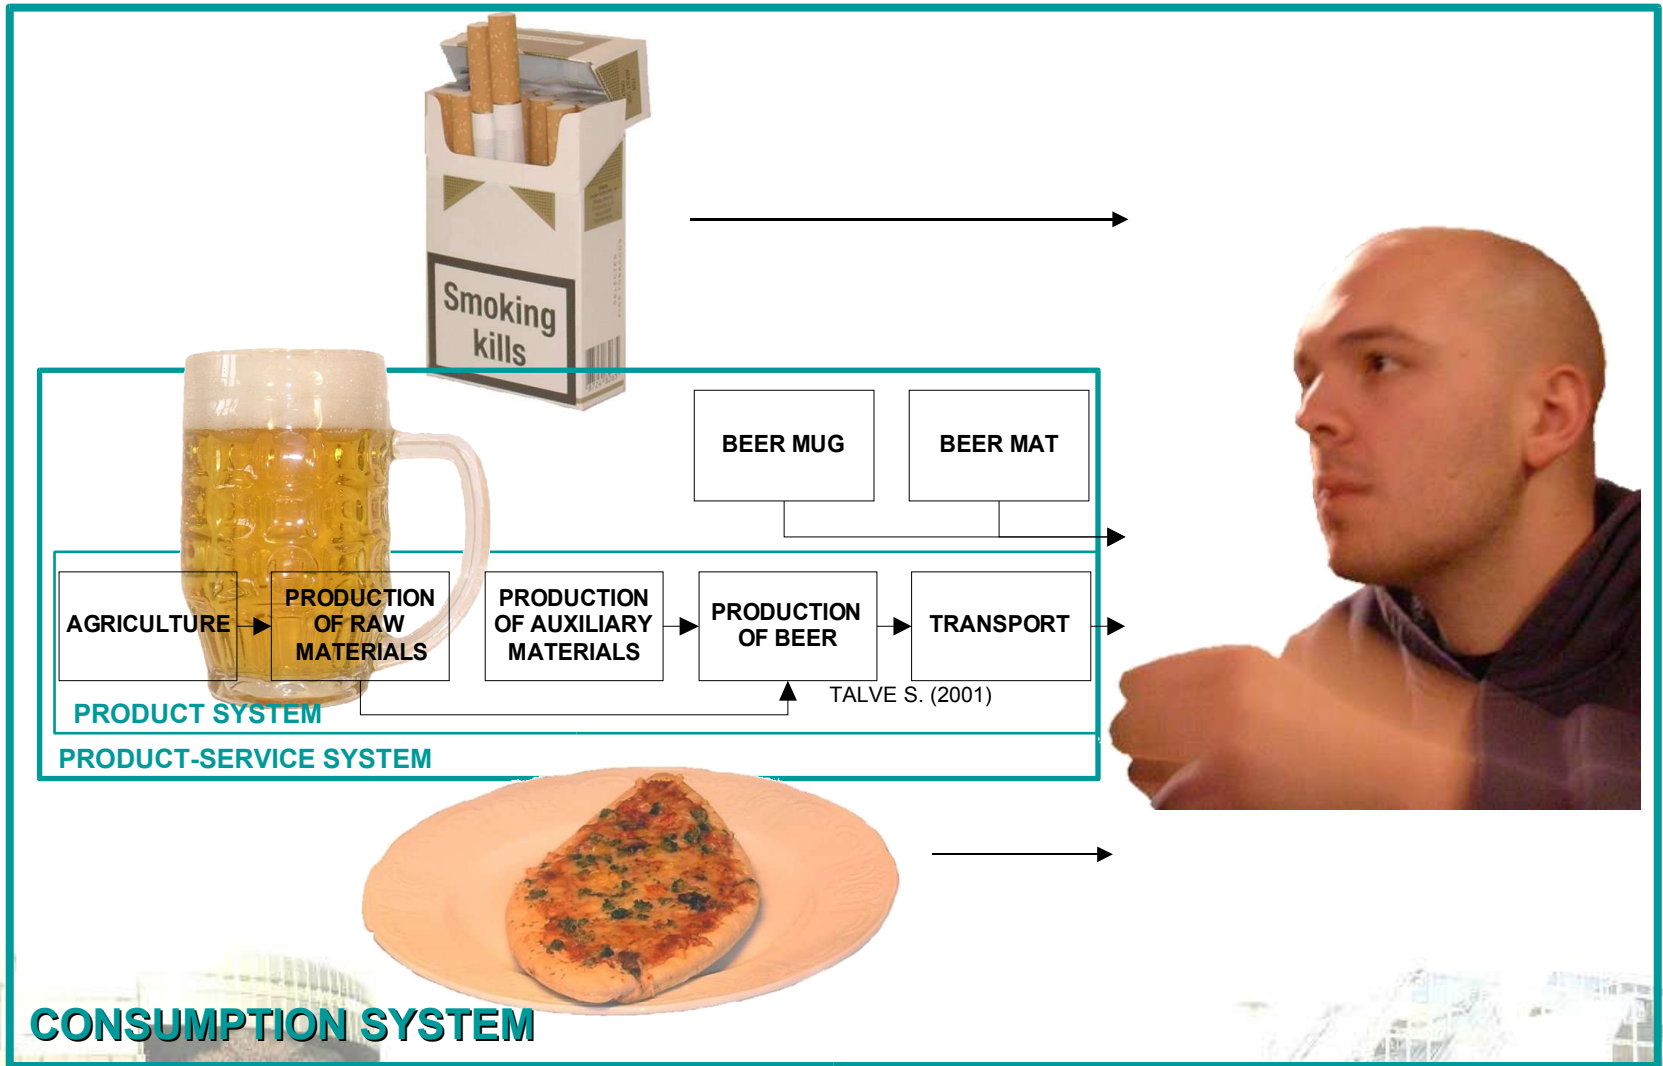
Smoking kills

BEER MUG

BEER MAT

AGRICULTURE

PRODUCTION OF RAW MATERIALS

PRODUCTION OF AUXILIARY MATERIALS

PRODUCTION OF BEER

TRANSPORT

TALVE S. (2001)

PRODUCT SYSTEM

PRODUCT-SERVICE SYSTEM

CONSUMPTION SYSTEM